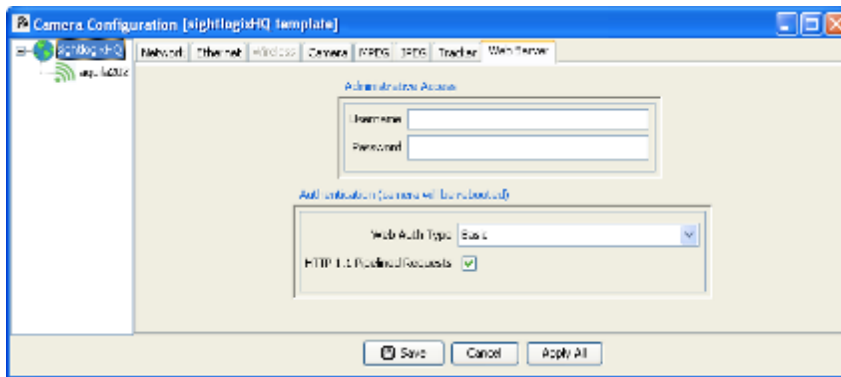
Camera Configuration [sightlogixHQ template]

sightlogixHQ

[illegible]

Network | Ethernet | Wireless | Camera | MPEG | JPEG | Tracker | Web Server

Administrative Access

Username

Password

Authentication (camera will be rebooted)

Web Auth Type Basic

HTTP 1.0 Redirect Requests

Save | Cancel | Apply All